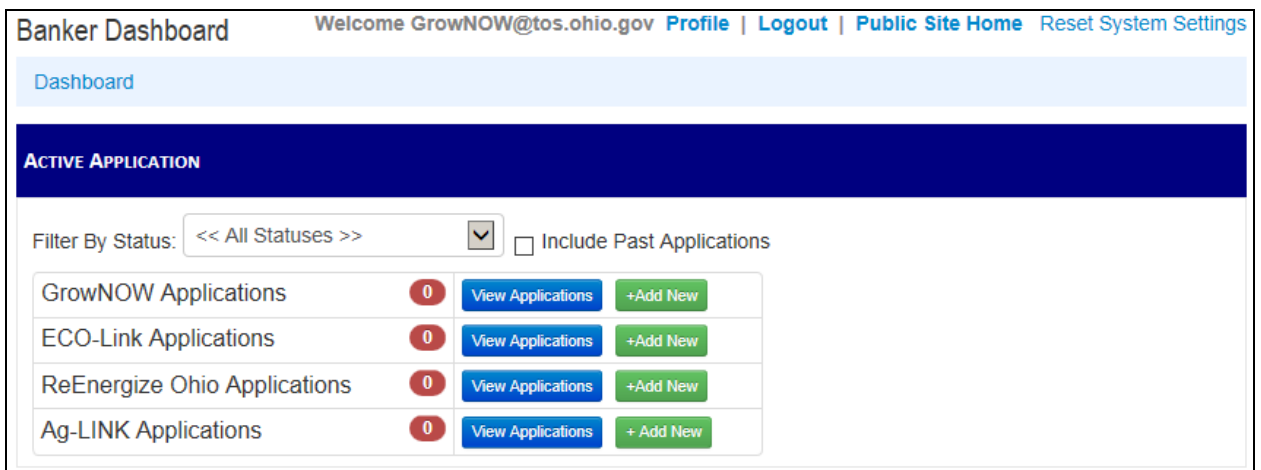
Banker Dashboard

Welcome GrowNOW@tos.ohio.gov Profile | Logout | Public Site Home Reset System Settings

Dashboard

ACTIVE APPLICATION

Filter By Status: << All Statuses >> Include Past Applications

| | | | |
|---|---|---|---|
| GrowNOW Applications | 0 | View Applications | +Add New |
| ECO-Link Applications | 0 | View Applications | +Add New |
| ReEnergize Ohio Applications | 0 | View Applications | +Add New |
| Ag-LINK Applications | 0 | View Applications | + Add New |